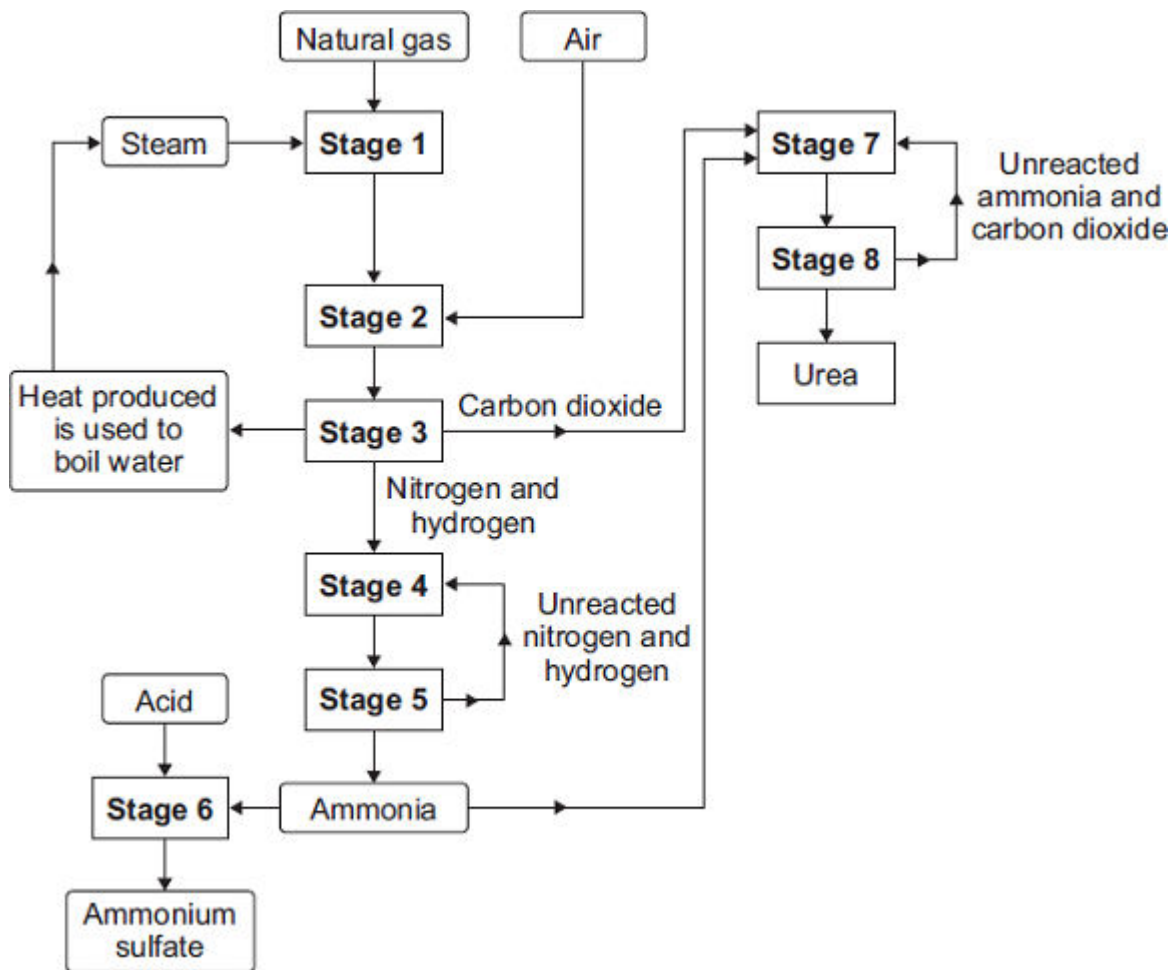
Natural gas

Air

Steam

Stage 1

Stage 7

Unreacted ammonia and carbon dioxide

Stage 8

Stage 2

Urea

Heat produced is used to boil water

Stage 3

Carbon dioxide

Nitrogen and hydrogen

Stage 4

Unreacted nitrogen and hydrogen

Stage 5

Acid

Stage 6

Ammonia

Ammonium sulfate